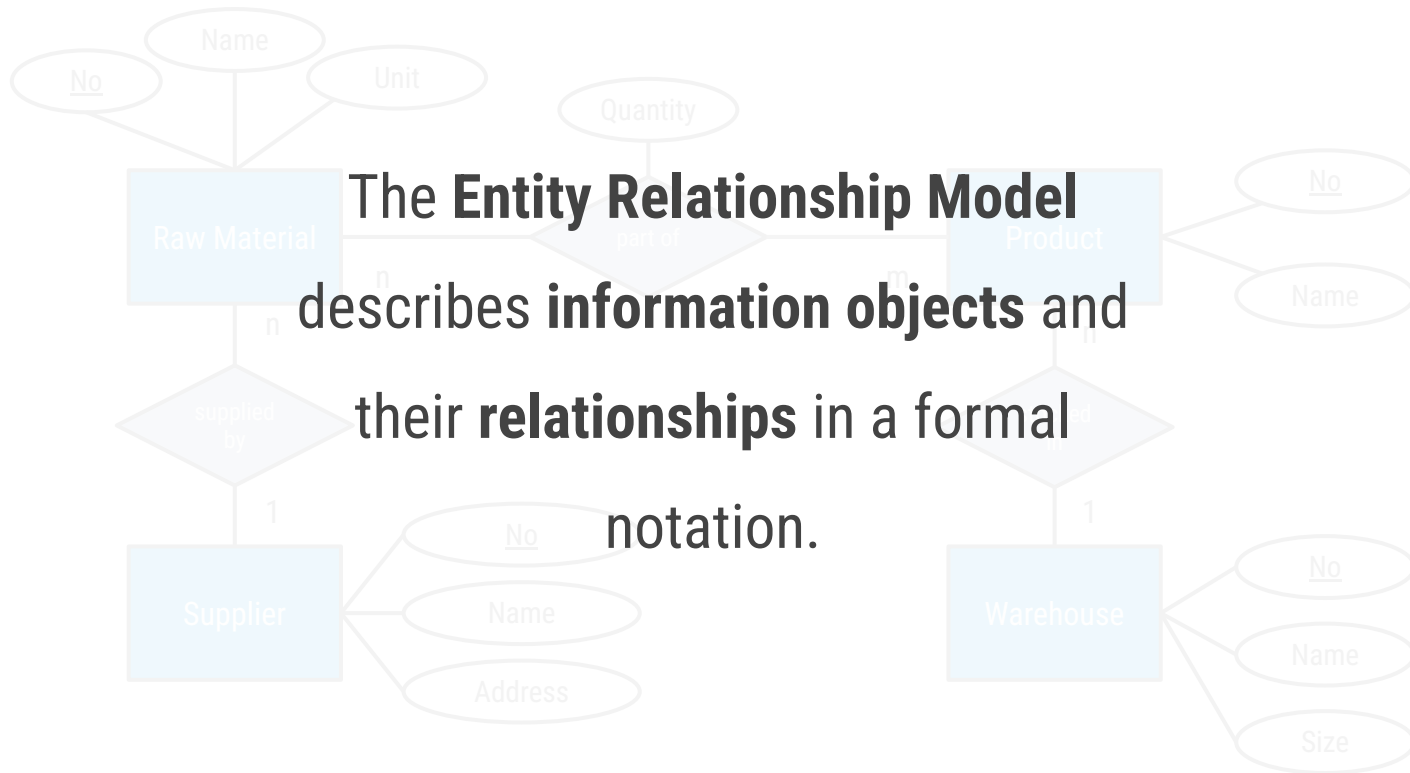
No

Name

Unit

Quantity

Raw Material

part of

Product

No

Name

n

m

n

n

supplied by

1

1

Supplier

No

Name

Address

Warehouse

No

Name

Size

The **Entity Relationship Model** describes **information objects** and their **relationships** in a formal notation.